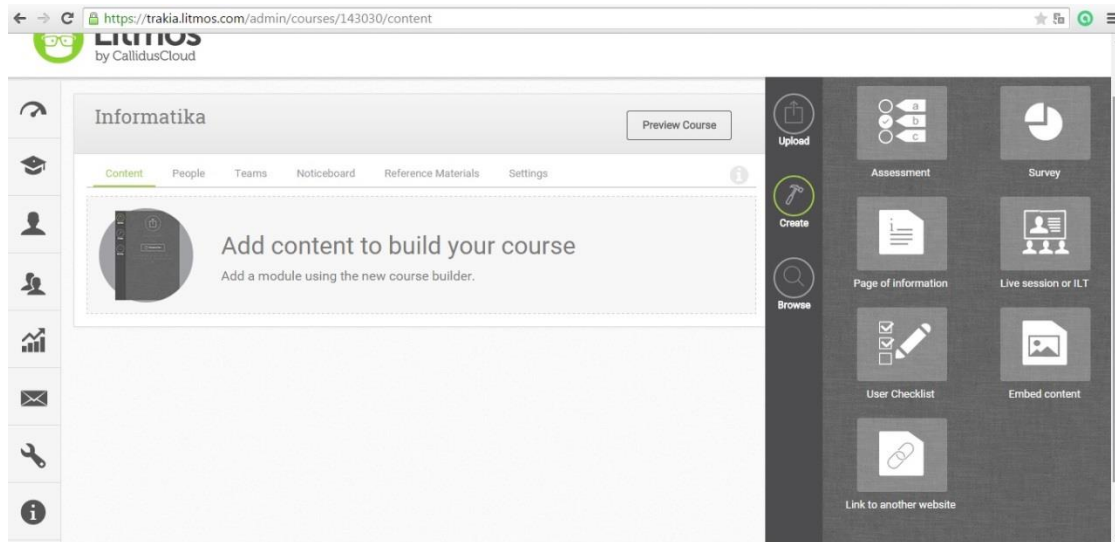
https://trakia.litmos.com/admin/courses/143030/content

Litmos
by CallidusCloud

Informatika

Preview Course

Content People Teams Noticeboard Reference Materials Settings

Add content to build your course

Add a module using the new course builder.

Upload

Create

Browse

a
b
c

Assessment

Survey

Page of information

Live session or ILT

User Checklist

Embed content

Link to another website